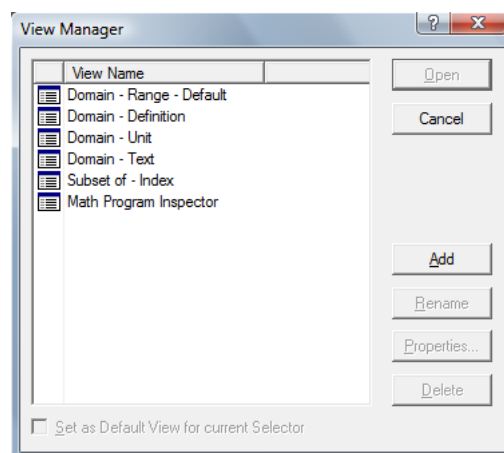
View Manager

?

View Name

Domain - Range - Default
Domain - Definition
Domain - Unit
Domain - Text
Subset of - Index
Math Program Inspector

Open
Cancel
Add
Rename
Properties...
Delete

Set as Default View for current Selector